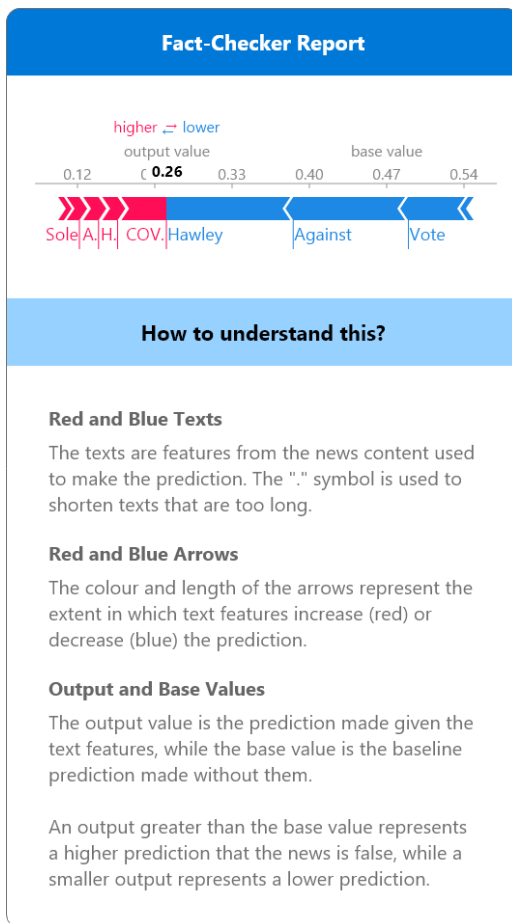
Fact-Checker Report

higher ⇄ lower
output value
base value
0.12 ( 0.26 0.33 0.40 0.47 0.54

Sole A. H. COV. Hawley Against Vote

How to understand this?

Red and Blue Texts

The texts are features from the news content used to make the prediction. The "." symbol is used to shorten texts that are too long.

Red and Blue Arrows

The colour and length of the arrows represent the extent in which text features increase (red) or decrease (blue) the prediction.

Output and Base Values

The output value is the prediction made given the text features, while the base value is the baseline prediction made without them.

An output greater than the base value represents a higher prediction that the news is false, while a smaller output represents a lower prediction.